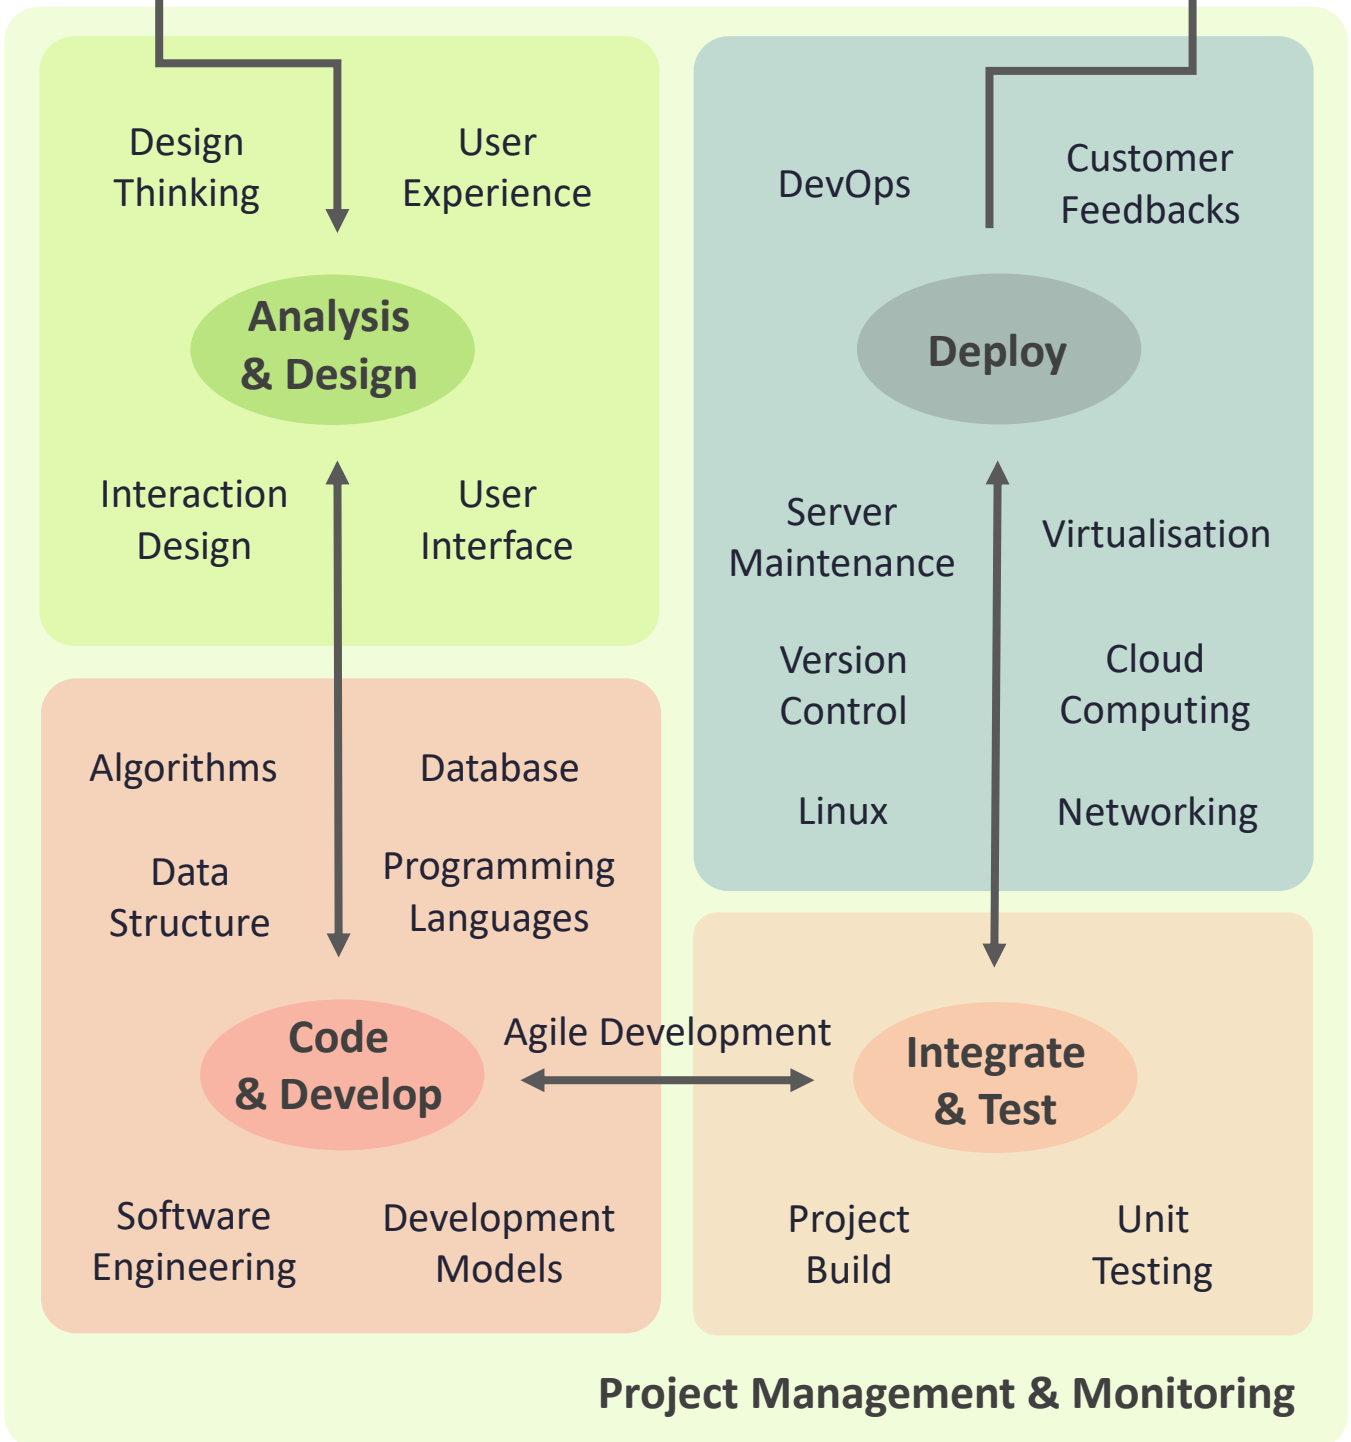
Design Thinking

User Experience

Analysis & Design

Interaction Design

User Interface

DevOps

Customer Feedbacks

Deploy

Server Maintenance

Virtualisation

Version Control

Cloud Computing

Linux

Networking

Algorithms

Database

Data Structure

Programming Languages

Code & Develop

Agile Development

Integrate & Test

Software Engineering

Development Models

Project Build

Unit Testing

Project Management & Monitoring